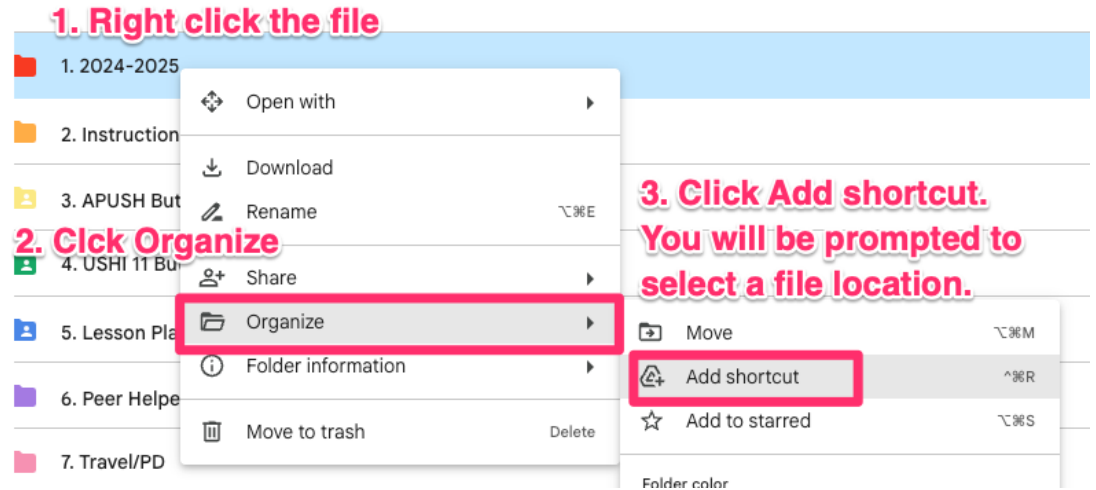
1. Right click the file

1. 2024-2025

2. Instruction

3. APUSH But

2. Clck Organize

4. USHI 11 Bu

5. Lesson Pla

6. Peer Helpe

7. Travel/PD

Open with

Download

Rename ⌥⌘E

Share

Organize

Folder information

Move to trash Delete

3. Click Add shortcut. You will be prompted to select a file location.

Move ⌥⌘M

Add shortcut ^⌘R

Add to starred ⌥⌘S

Folder color